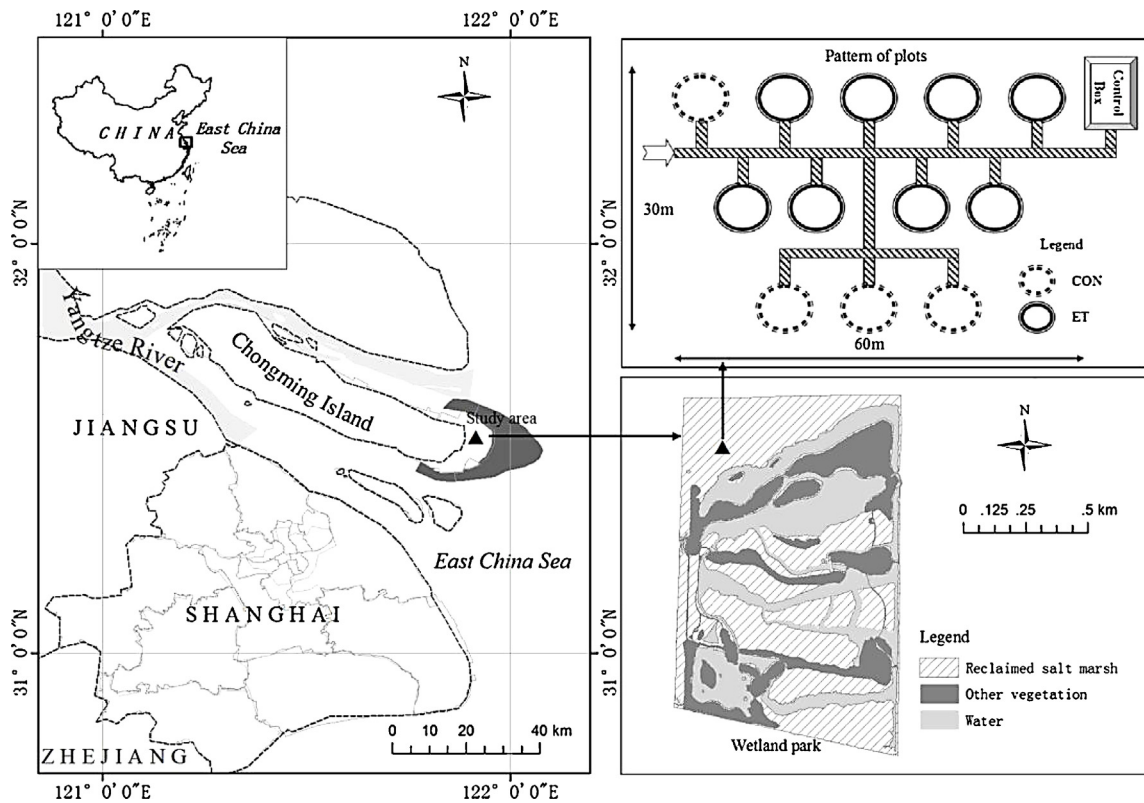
121° 0′0″E
122° 0′0″E
CHINA
East China Sea
N
32° 0′0″N
Yangtze River
Chongming Island
Study area
JIANGSU
East China Sea
SHANGHAI
31° 0′0″N
0 10 20 40 km
ZHEJIANG
121° 0′0″E
122° 0′0″E

Pattern of plots
Control Box
30m
Legend
CON
ET
60m
32° 0′0″N

N
0 .125 .25 .5 km
31° 0′0″N
Legend
Reclaimed salt marsh
Other vegetation
Water
Wetland park